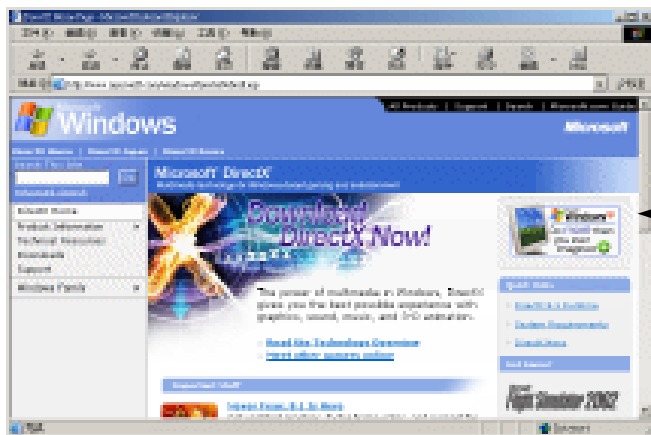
Windows

Microsoft

Microsoft DirectX

Download DirectX Now!

Windows

Quick links

Flight Simulator 2002

The power of multimedia in Windows, DirectX gives you the best possible experience with graphics, sound, music, and 3-D animation.

Read the Technology Overview

Windows Family

Support

Downloads

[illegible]